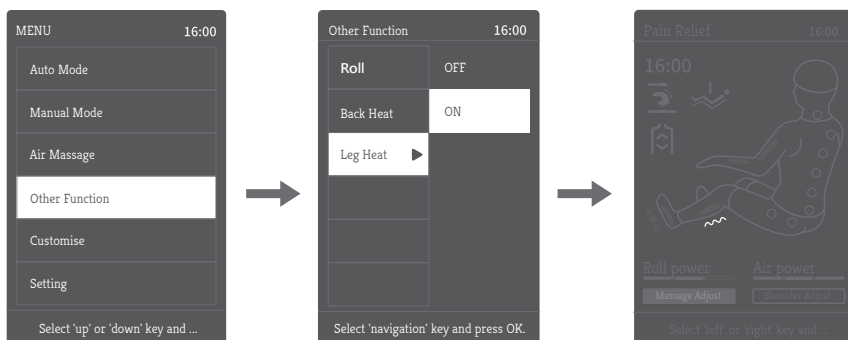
MENU 16:00

Auto Mode

Manual Mode

Air Massage

Other Function

Customise

Setting

Select 'up' or 'down' key and ...

Other Function 16:00

Roll

Back Heat

Leg Heat

OFF

ON

Select 'navigation' key and press OK.

Pain Relief 16:00

16:00

Roll power

Air power

Massage Adjust

Shoulder Adjust

Select 'left' or 'right' key and ...